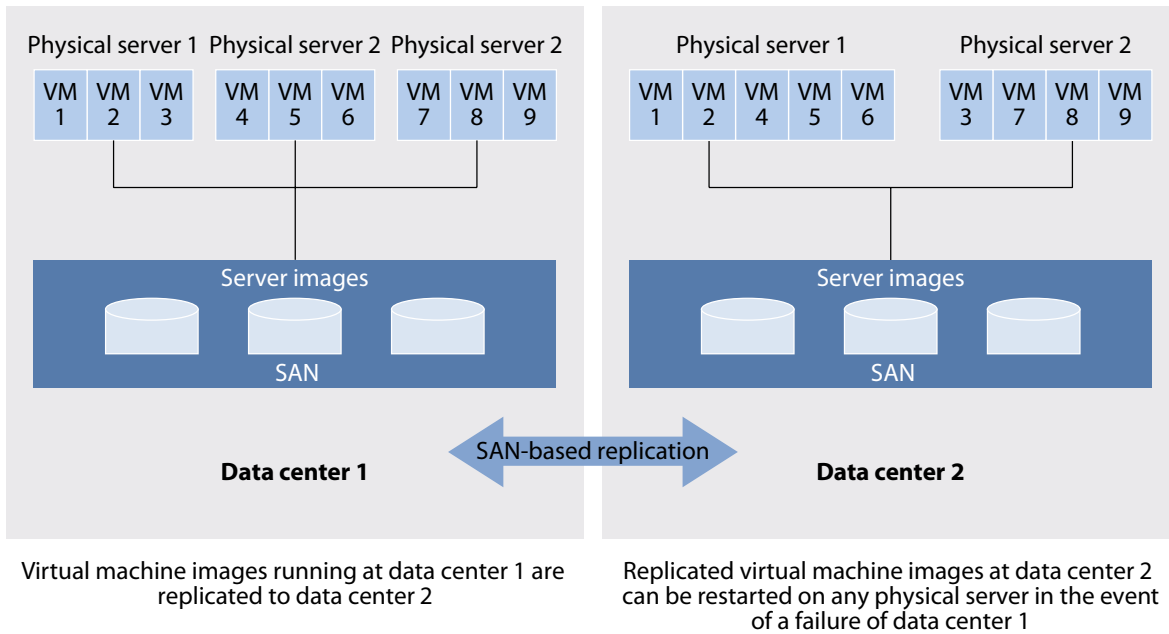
Physical server 1 Physical server 2 Physical server 2

VM 1 VM 2 VM 3 VM 4 VM 5 VM 6 VM 7 VM 8 VM 9

Server images

SAN

Data center 1

Physical server 1 Physical server 2

VM 1 VM 2 VM 4 VM 5 VM 6 VM 3 VM 7 VM 8 VM 9

Server images

SAN

Data center 2

SAN-based replication

Virtual machine images running at data center 1 are replicated to data center 2

Replicated virtual machine images at data center 2 can be restarted on any physical server in the event of a failure of data center 1